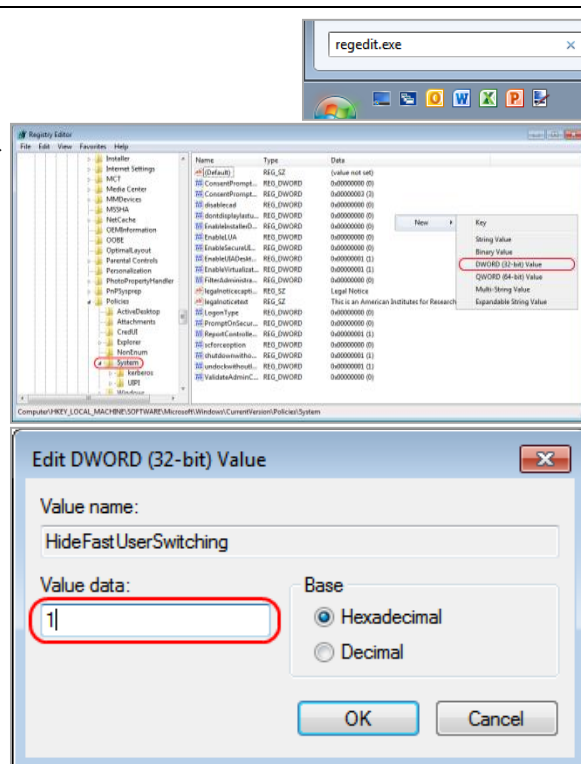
regedit.exe

Registry Editor
File Edit View Favorites Help

Installer
Internet Settings
MCT
Media Center
MMDevices
MSSHA
NetCache
OEMInformation
OOBE
OptimalLayout
Parental Controls
Personalization
PhotoPropertyHandler
PnPSysprep
Policies
ActiveDesktop
Attachments
CredUI
Explorer
NonEnum
System
Kerberos
UIPI
Windows

| Name | Type | Data |
|---|---|---|
| (Default) | REG_SZ | (value not set) |
| ConsentPrompt... | REG_DWORD | 0x00000000 (0) |
| ConsentPrompt... | REG_DWORD | 0x00000003 (3) |
| disablecad | REG_DWORD | 0x00000000 (0) |
| dontdisplaylastu... | REG_DWORD | 0x00000000 (0) |
| EnableInstallerD... | REG_DWORD | 0x00000001 (1) |
| EnableLUA | REG_DWORD | 0x00000000 (0) |
| EnableSecureUI... | REG_DWORD | 0x00000000 (0) |
| EnableUIADeskt... | REG_DWORD | 0x00000001 (1) |
| EnableVirtualizat... | REG_DWORD | 0x00000001 (1) |
| FilterAdministra... | REG_DWORD | 0x00000000 (0) |
| legalnoticecapti... | REG_SZ | Legal Notice |
| legalnoticetext | REG_SZ | This is an American Institutes for Research |
| LogonType | REG_DWORD | 0x00000000 (0) |
| PromptOnSecur... | REG_DWORD | 0x00000000 (0) |
| ReportControlle... | REG_DWORD | 0x00000001 (1) |
| scforceoption | REG_DWORD | 0x00000000 (0) |
| shutdownwitho... | REG_DWORD | 0x00000001 (1) |
| undockwithoutl... | REG_DWORD | 0x00000001 (1) |
| ValidateAdminC... | REG_DWORD | 0x00000000 (0) |

New
Key
String Value
Binary Value
DWORD (32-bit) Value
QWORD (64-bit) Value
Multi-String Value
Expandable String Value

Computer\HKEY_LOCAL_MACHINE\SOFTWARE\Microsoft\Windows\CurrentVersion\Policies\System

Edit DWORD (32-bit) Value
Value name:
HideFastUserSwitching
Value data:
1
Base
Hexadecimal
Decimal
OK
Cancel